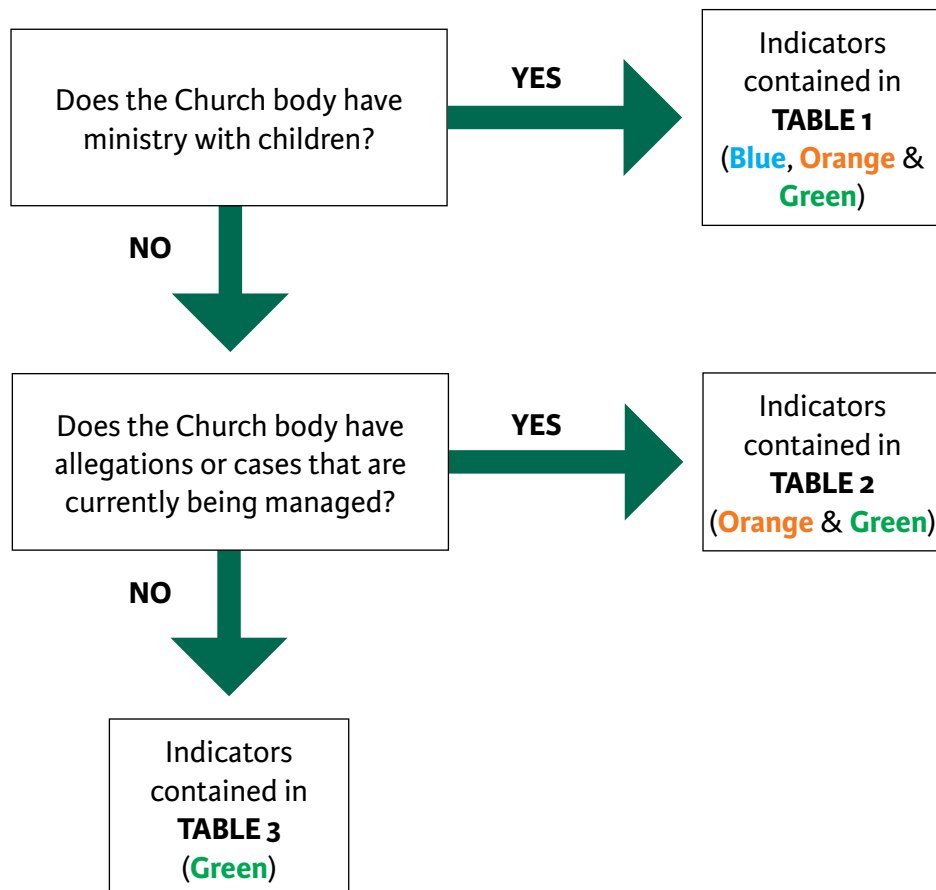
Does the Church body have ministry with children?

YES

Indicators contained in **TABLE 1** (Blue, Orange & Green)

NO

Does the Church body have allegations or cases that are currently being managed?

YES

Indicators contained in **TABLE 2** (Orange & Green)

NO

Indicators contained in **TABLE 3** (Green)